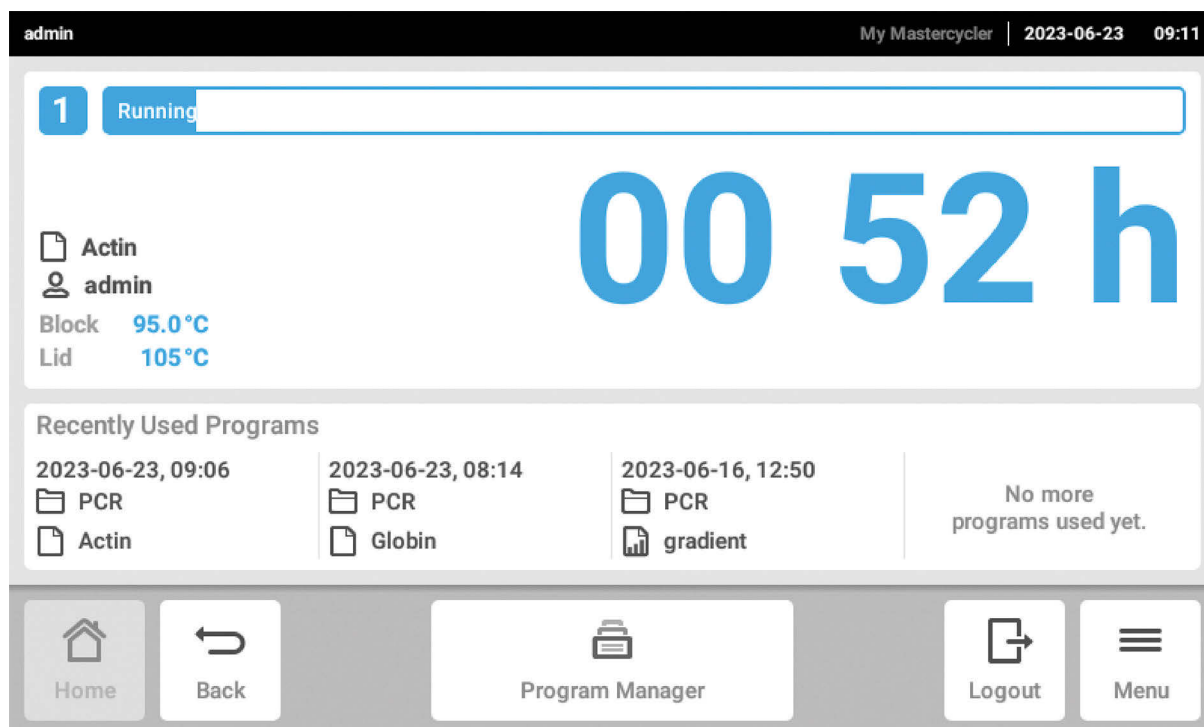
admin My Mastercycler 2023-06-23 09:11

1 Running

00 52 h

Actin
admin
Block 95.0 °C
Lid 105 °C

Recently Used Programs

2023-06-23, 09:06
PCR
Actin

2023-06-23, 08:14
PCR
Globin

2023-06-16, 12:50
PCR
gradient

No more programs used yet.

Home
Back
Program Manager
Logout
Menu